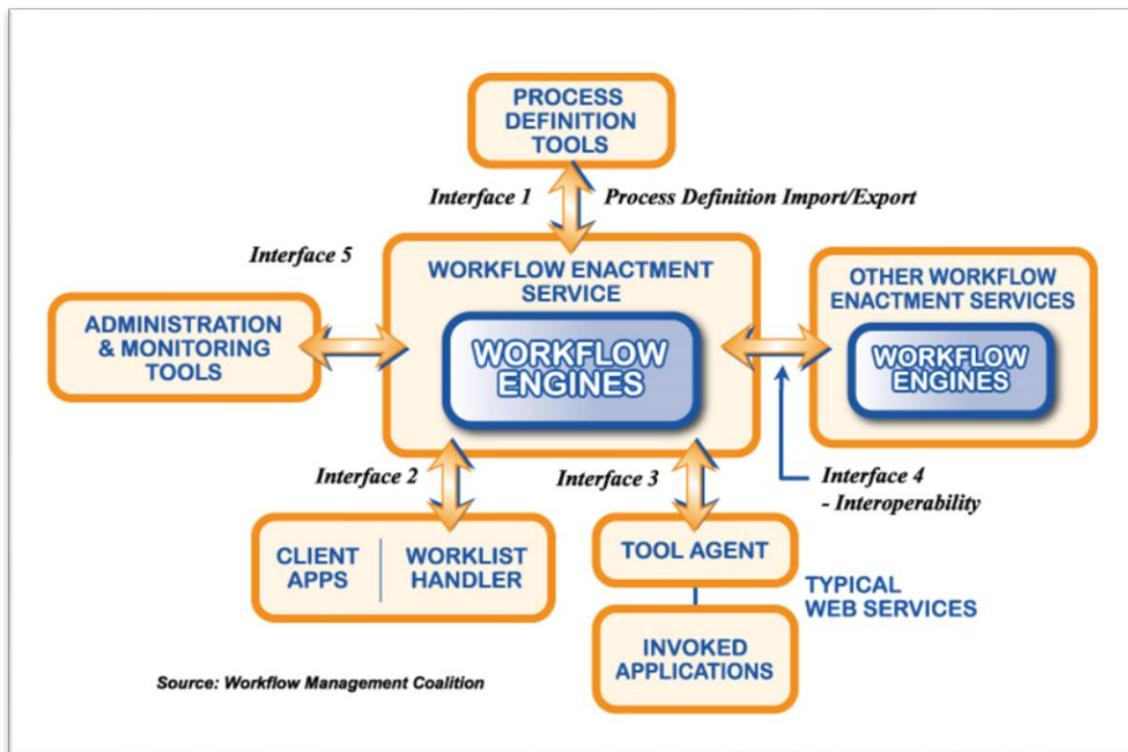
PROCESS DEFINITION TOOLS

Interface 1

Process Definition Import/Export

Interface 5

WORKFLOW ENACTMENT SERVICE

WORKFLOW ENGINES

OTHER WORKFLOW ENACTMENT SERVICES

WORKFLOW ENGINES

ADMINISTRATION & MONITORING TOOLS

Interface 2

Interface 3

Interface 4 - Interoperability

CLIENT APPS

WORKLIST HANDLER

TOOL AGENT

TYPICAL WEB SERVICES

INVOKED APPLICATIONS

Source: Workflow Management Coalition